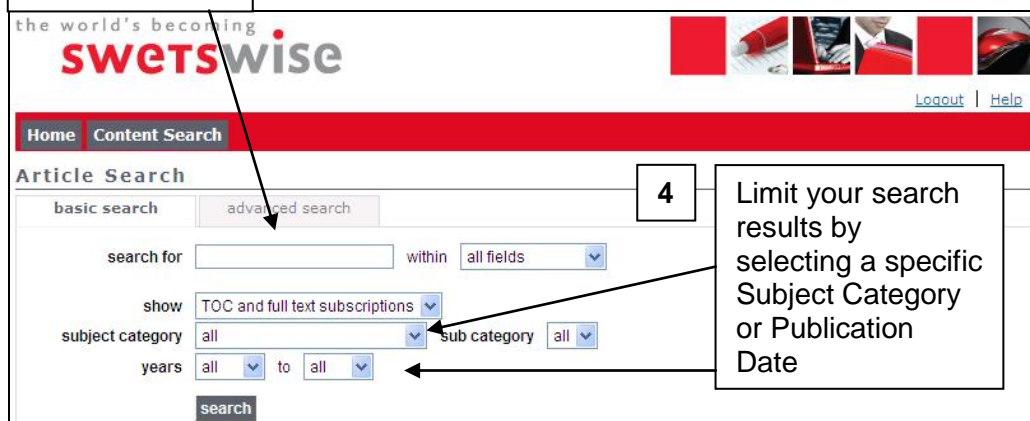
the world's becoming
swetswise

Logout | Help

Home Content Search

Article Search

basic search advanced search

search for within all fields

show TOC and full text subscriptions
subject category all sub category all
years all to all

search

4

Limit your search results by selecting a specific Subject Category or Publication Date